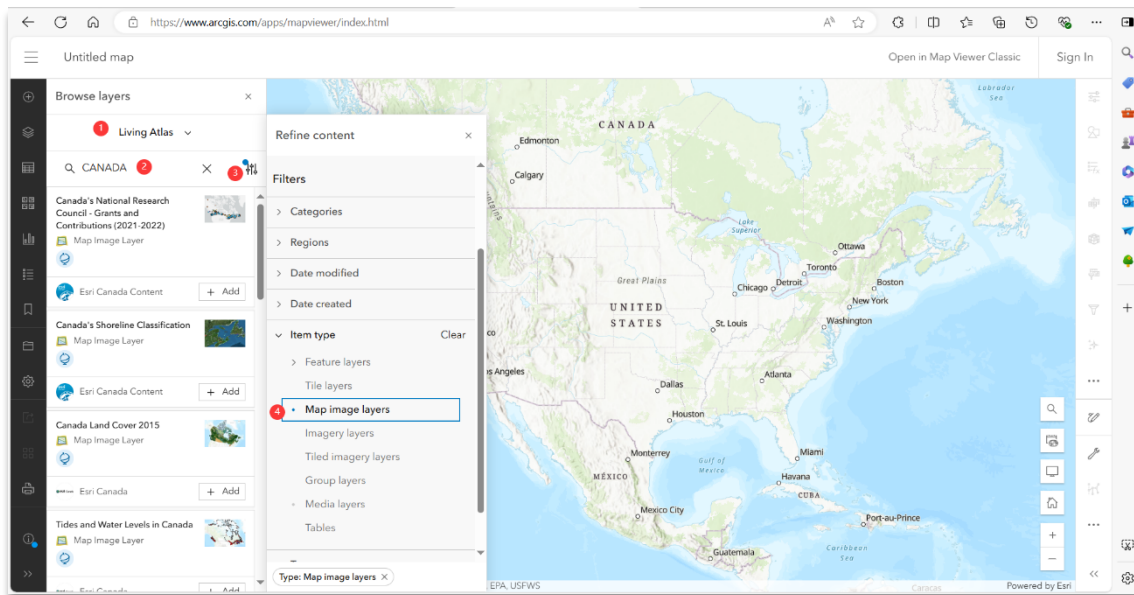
https://www.arcgis.com/apps/mapviewer/index.html

Untitled map

Open in Map Viewer Classic

Sign In

Browse layers

1 Living Atlas

CANADA 2

3

Canada's National Research Council - Grants and Contributions (2021-2022)
Map Image Layer

Esri Canada Content
+ Add

Canada's Shoreline Classification
Map Image Layer

Esri Canada Content
+ Add

Canada Land Cover 2015
Map Image Layer

Esri Canada
+ Add

Tides and Water Levels in Canada
Map Image Layer

Esri Canada
+ Add

Refine content

Filters

Categories

Regions

Date modified

Date created

Item type
Clear

Feature layers

Tile layers

4 Map image layers

Imagery layers

Tiled imagery layers

Group layers

Media layers

Tables

Type: Map image layers

Labrador Sea
CANADA
Edmonton
Calgary
Lake Superior
Ottawa
Toronto
Great Plains
Detroit
Boston
Chicago
New York
UNITED STATES
St. Louis
Washington
Los Angeles
Dallas
Atlanta
Houston
Miami
Monterrey
Gulf of Mexico
Havana
MÉXICO
CUBA
Mexico City
Port-au-Prince
Caribbean Sea
Guatemala
Caracas
EPA, USFWS
Powered by Esri